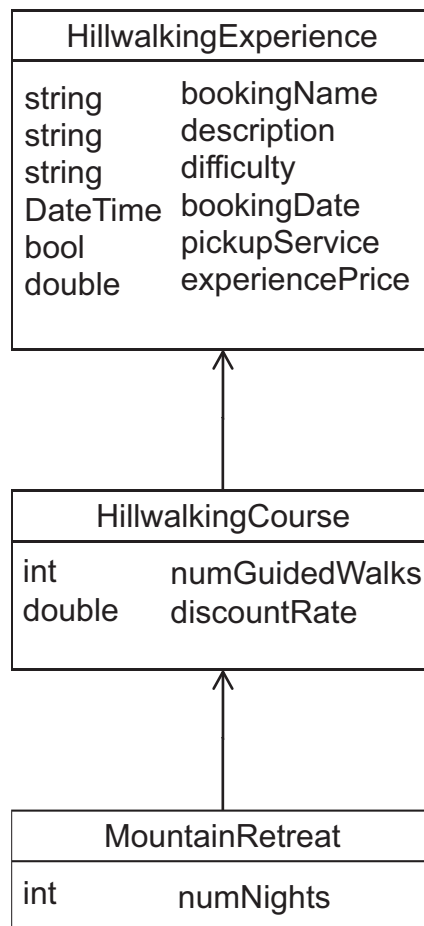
HillwalkingExperience

| | |
|---|---|
| string | bookingName |
| string | description |
| string | difficulty |
| DateTime | bookingDate |
| bool | pickupService |
| double | experiencePrice |

HillwalkingCourse

| | |
|---|---|
| int | numGuidedWalks |
| double | discountRate |

MountainRetreat

| | |
|---|---|
| int | numNights |